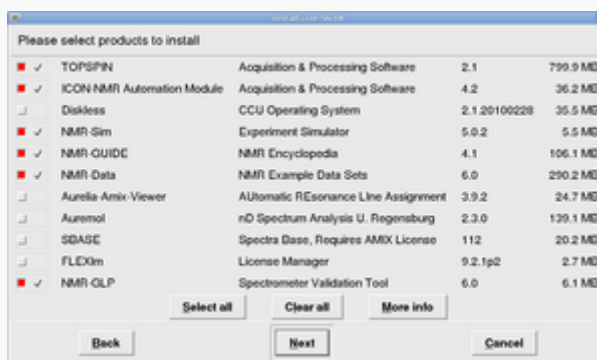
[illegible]

Please select products to install

| | | | | |
|---|---|---|---|---|
| ✓ | TOPSPIN | Acquisition & Processing Software | 2.1 | 799.9 MB |
| ✓ | ICON-NMR Automation Module | Acquisition & Processing Software | 4.2 | 36.2 MB |
| | Diskless | CCU Operating System | 2.1.20100228 | 35.5 MB |
| ✓ | NMR-Sim | Experiment Simulator | 5.0.2 | 5.5 MB |
| ✓ | NMR-GUIDE | NMR Encyclopedia | 4.1 | 106.1 MB |
| ✓ | NMR-Data | NMR Example Data Sets | 6.0 | 290.2 MB |
| | Aurelia-Amix-Viewer | AUtomatic REsonance LIne Assignment | 3.9.2 | 24.7 MB |
| | Auremol | nD Spectrum Analysis U. Regensburg | 2.3.0 | 139.1 MB |
| | SBASE | Spectra Base, Requires AMIX License | 112 | 20.2 MB |
| | FLEXlm | License Manager | 9.2.1p2 | 2.7 MB |
| ✓ | NMR-GLP | Spectrometer Validation Tool | 6.0 | 6.1 MB |

Select all | Clear all | More info

Back | Next | Cancel